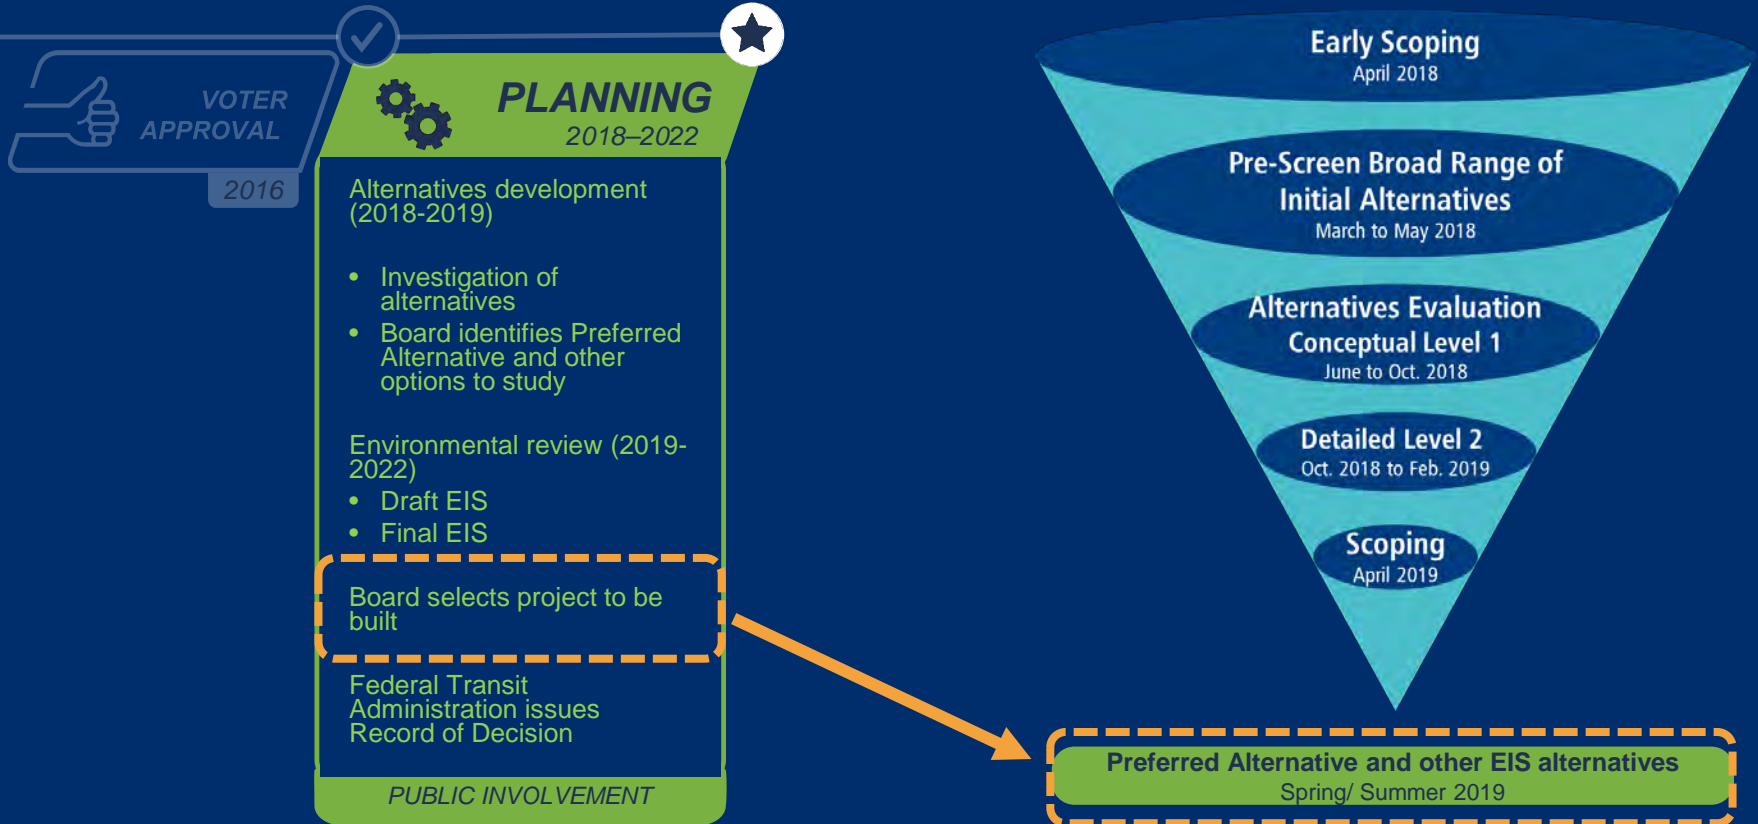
VOTER APPROVAL
2016

PLANNING
2018–2022

Alternatives development (2018-2019)

• Investigation of alternatives
• Board identifies Preferred Alternative and other options to study

Environmental review (2019-2022)
• Draft EIS
• Final EIS

Board selects project to be built

Federal Transit Administration issues Record of Decision

PUBLIC INVOLVEMENT

Early Scoping
April 2018

Pre-Screen Broad Range of Initial Alternatives
March to May 2018

Alternatives Evaluation
Conceptual Level 1
June to Oct. 2018

Detailed Level 2
Oct. 2018 to Feb. 2019

Scoping
April 2019

Preferred Alternative and other EIS alternatives
Spring/ Summer 2019